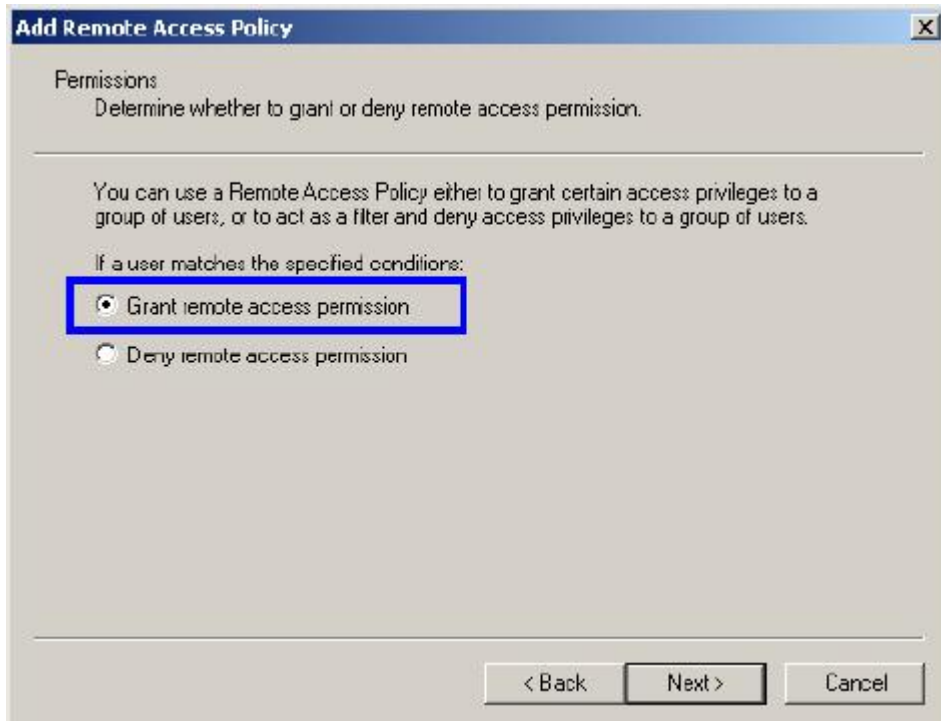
Add Remote Access Policy

Permissions
Determine whether to grant or deny remote access permission.

You can use a Remote Access Policy either to grant certain access privileges to a group of users, or to act as a filter and deny access privileges to a group of users.

If a user matches the specified conditions:

Grant remote access permission

Deny remote access permission

< Back
Next >
Cancel